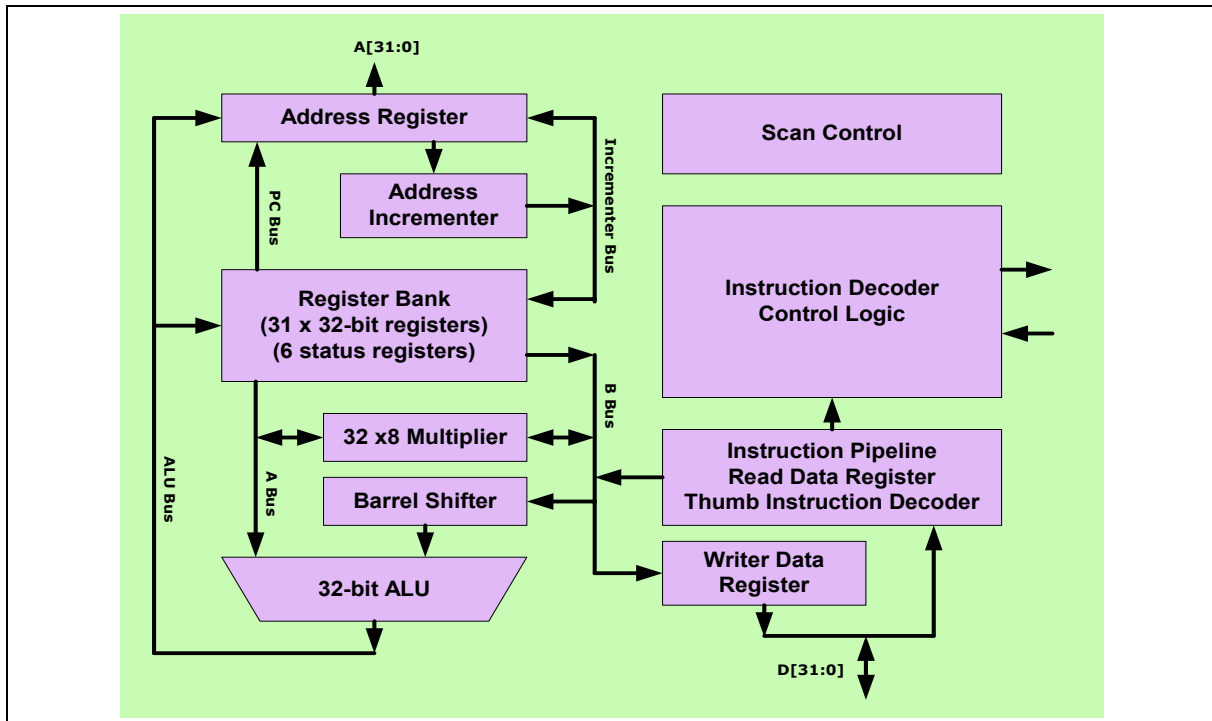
A[31:0]

Address Register

Address Incrementer

Incrementer Bus

PC Bus

Register Bank
(31 x 32-bit registers)
(6 status registers)

B Bus

32 x8 Multiplier

A Bus

ALU Bus

Barrel Shifter

32-bit ALU

Scan Control

Instruction Decoder
Control Logic

Instruction Pipeline
Read Data Register
Thumb Instruction Decoder

Writer Data Register

D[31:0]